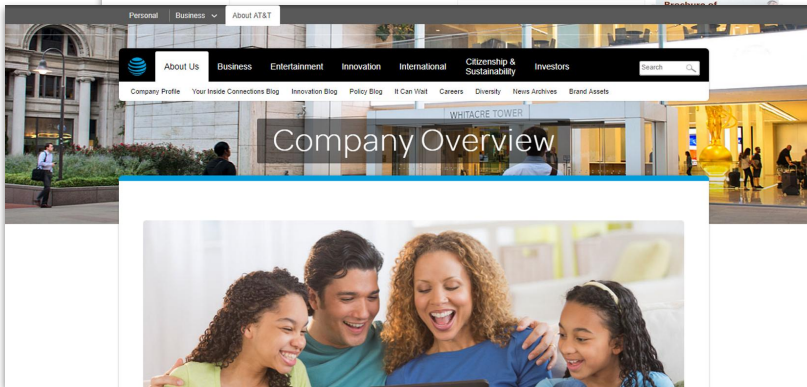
Personal | Business | About AT&T

About Us | Business | Entertainment | Innovation | International | Citizenship & Sustainability | Investors | Search

Company Profile | Your Inside Connections Blog | Innovation Blog | Policy Blog | It Can Wait | Careers | Diversity | News Archives | Brand Assets

WHITACRE TOWER

Company Overview